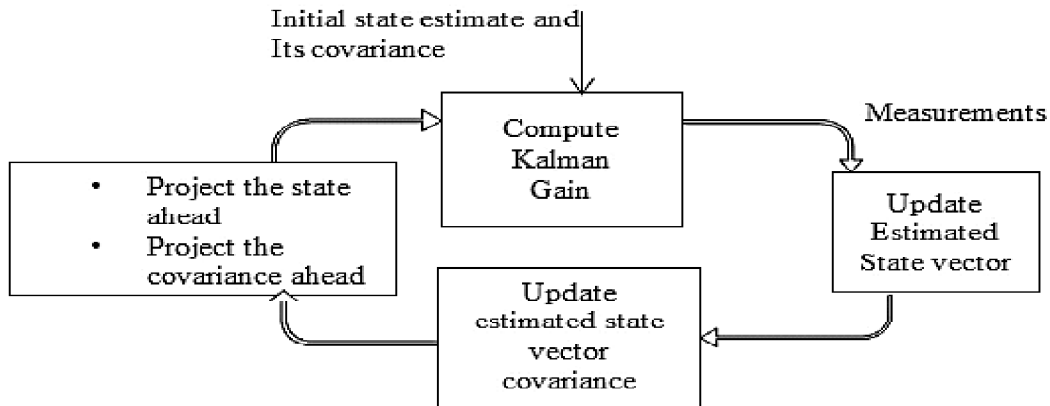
Initial state estimate and
Its covariance

Compute
Kalman
Gain

Measurements

• Project the state ahead
• Project the covariance ahead

Update
Estimated
State vector

Update
estimated state
vector
covariance